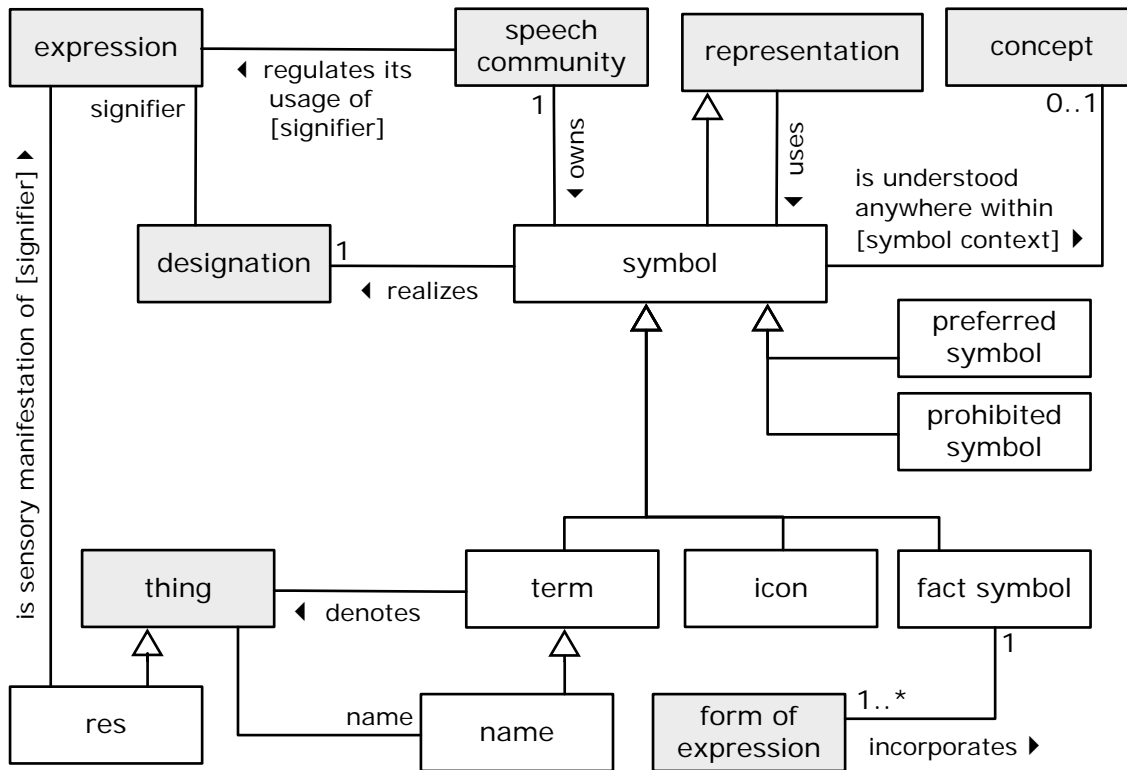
expression

speech community

representation

concept

◀ regulates its usage of [signifier]

signifier

1

owns ▼

uses ▼

0..1

is understood anywhere within [symbol context] ▶

is sensory manifestation of [signifier] ▶

designation

1

◀ realizes

symbol

preferred symbol

prohibited symbol

thing

◀ denotes

term

icon

fact symbol

1

res

name

name

1..*

form of expression

incorporates ▶